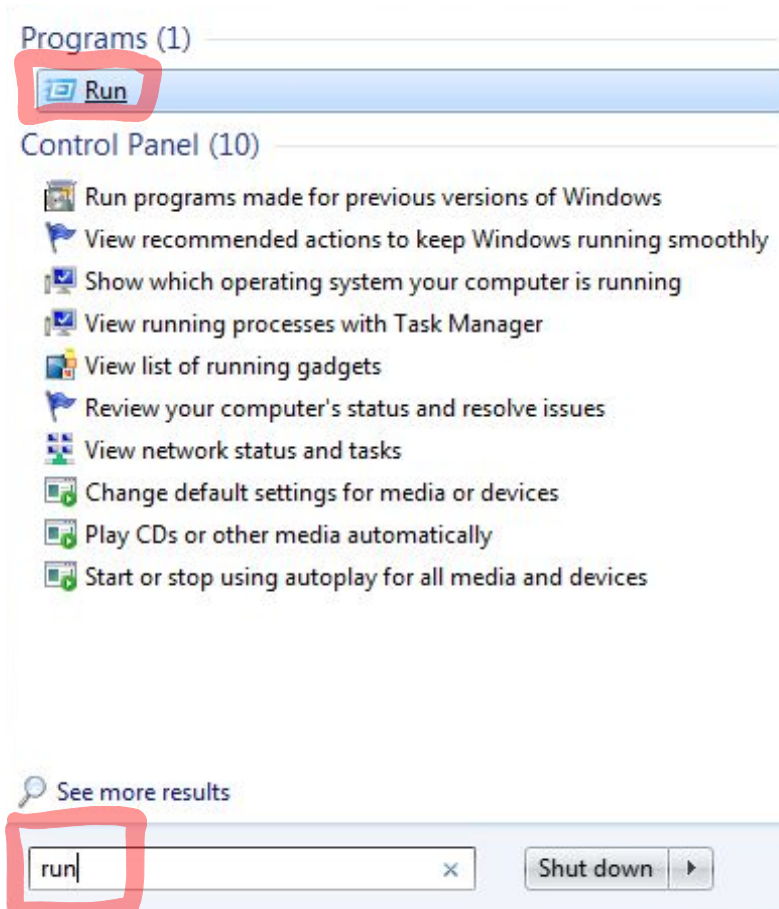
Programs (1)

Run

Control Panel (10)

Run programs made for previous versions of Windows
View recommended actions to keep Windows running smoothly
Show which operating system your computer is running
View running processes with Task Manager
View list of running gadgets
Review your computer's status and resolve issues
View network status and tasks
Change default settings for media or devices
Play CDs or other media automatically
Start or stop using autoplay for all media and devices

See more results

run ×

Shut down